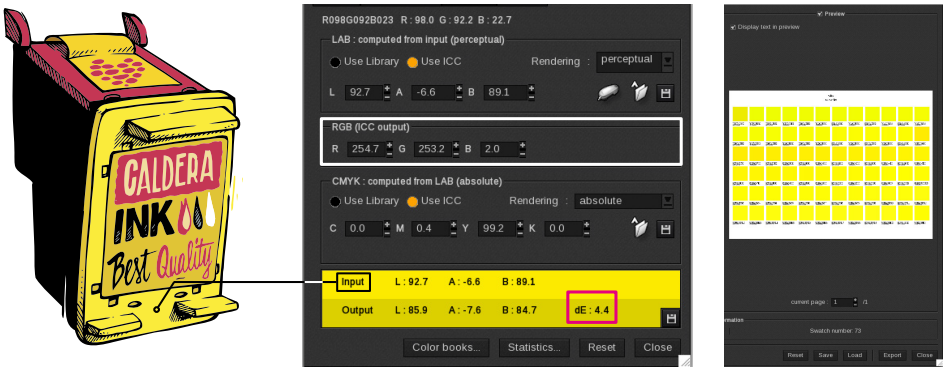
CALDERA
INK
Best Quality

R098G092B023 R : 98.0 G : 92.2 B : 22.7

LAB : computed from input (perceptual)
Use Library Use ICC Rendering : perceptual
L 92.7 A -6.6 B 89.1

RGB (ICC output)
R 254.7 G 253.2 B 2.0

CMYK : computed from LAB (absolute)
Use Library Use ICC Rendering : absolute
C 0.0 M 0.4 Y 99.2 K 0.0

Input L : 92.7 A : -6.6 B : 89.1
Output L : 85.9 A : -7.6 B : 84.7 dE : 4.4

Color books... Statistics... Reset Close

Preview
Display text in preview

current page : 1 /1
rmation
Swatch number: 73

Reset Save Load Export Close